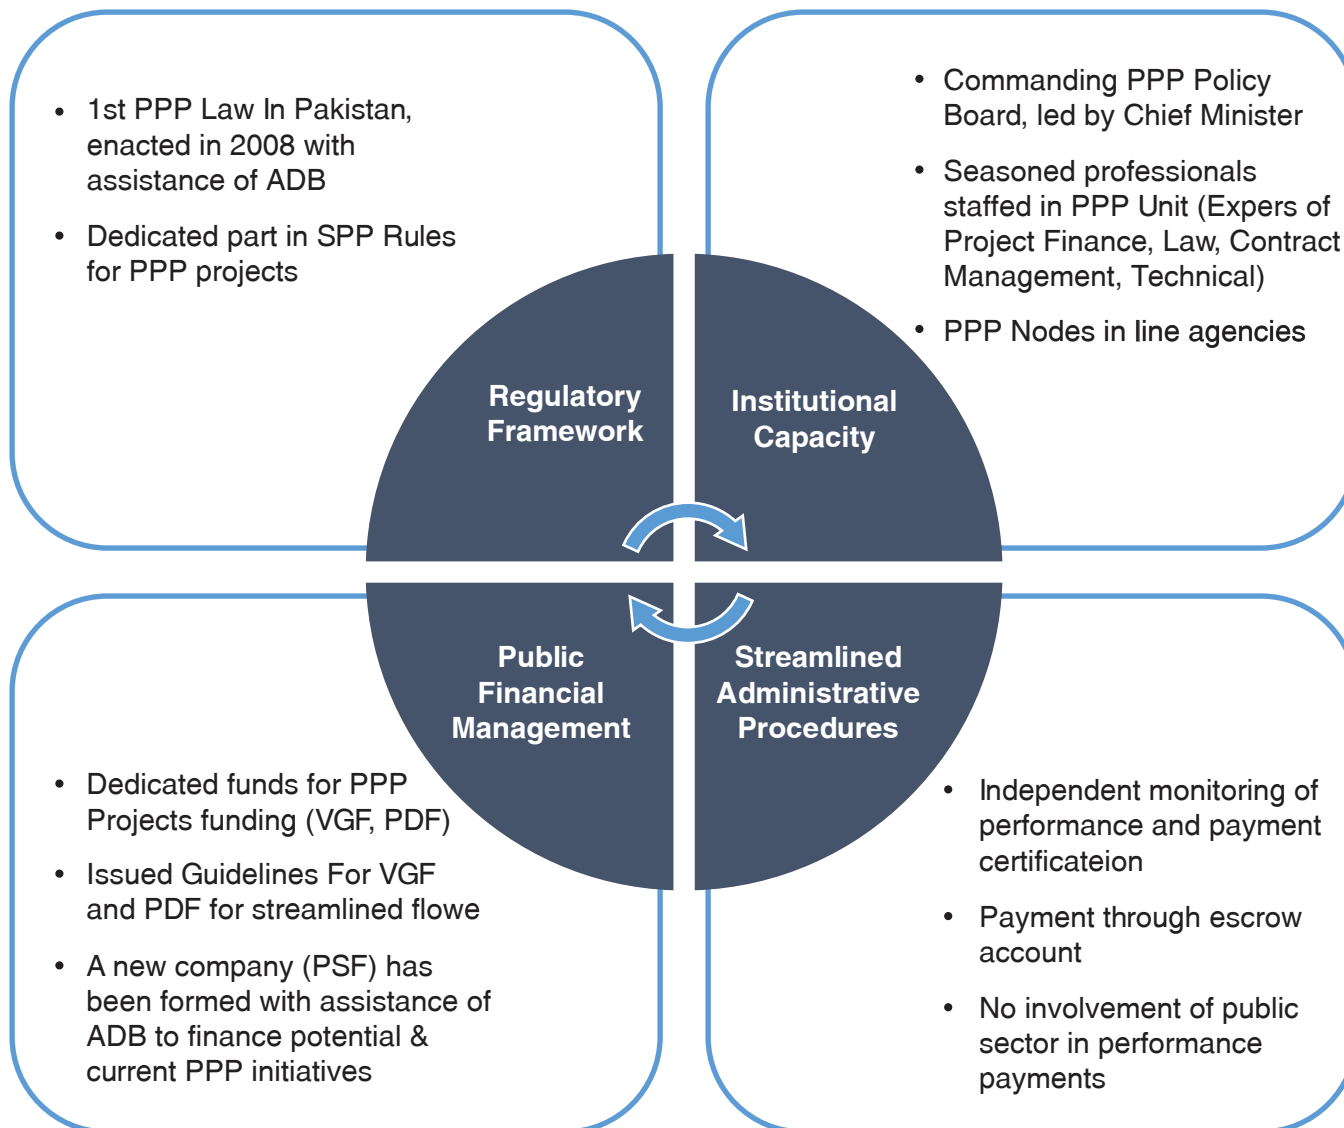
- 1st PPP Law In Pakistan, enacted in 2008 with assistance of ADB
- Dedicated part in SPP Rules for PPP projects

- Commanding PPP Policy Board, led by Chief Minister
- Seasoned professionals staffed in PPP Unit (Expers of Project Finance, Law, Contract Management, Technical)
- PPP Nodes in line agencies

Regulatory Framework

Institutional Capacity

Public Financial Management

Streamlined Administrative Procedures

- Dedicated funds for PPP Projects funding (VGF, PDF)
- Issued Guidelines For VGF and PDF for streamlined flowe
- A new company (PSF) has been formed with assistance of ADB to finance potential & current PPP initiatives

- Independent monitoring of performance and payment certificateion
- Payment through escrow account
- No involvement of public sector in performance payments